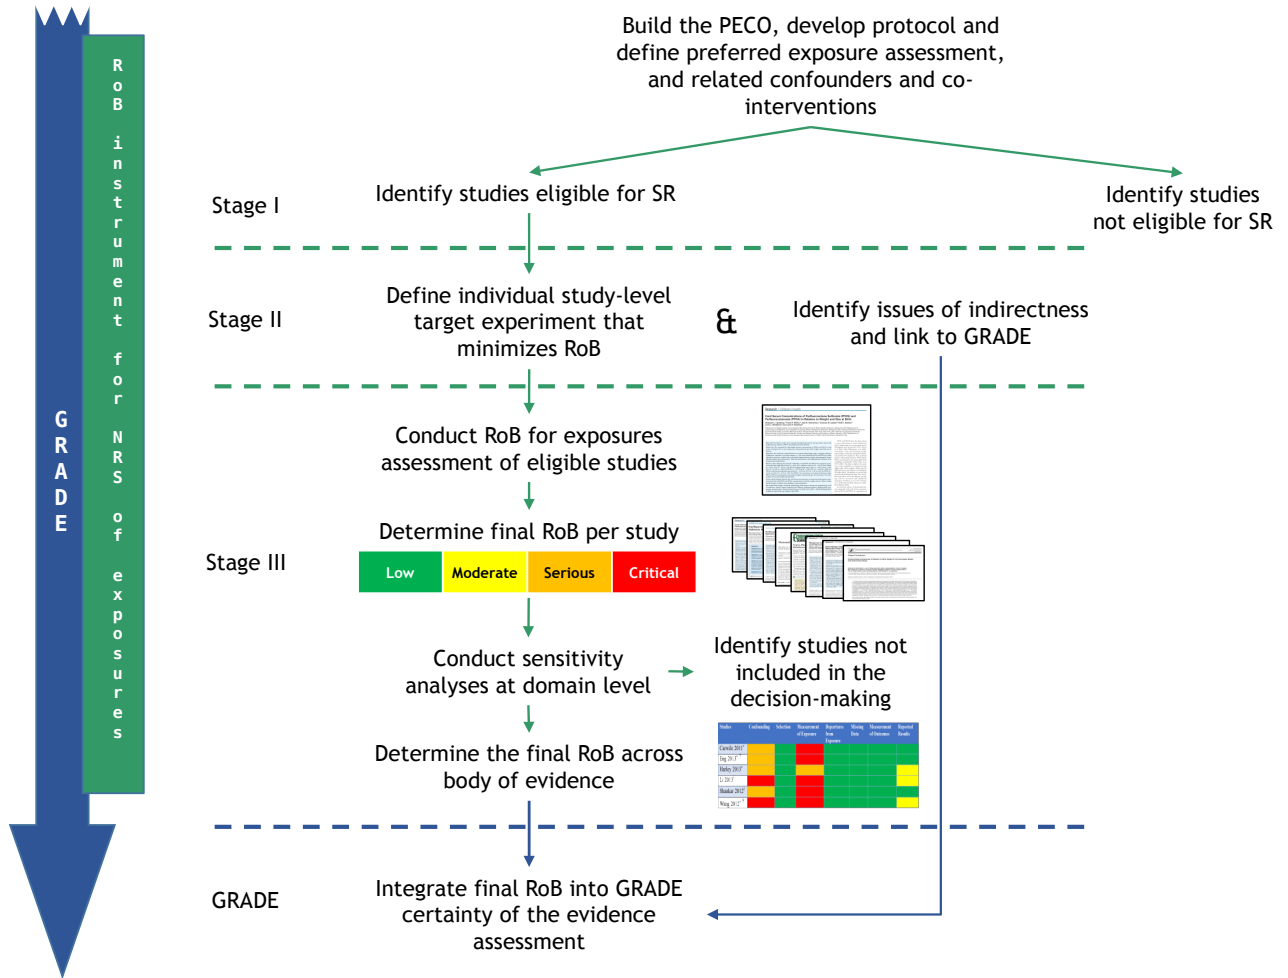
GRADE

RoB instrument for NRS of exposures

Build the PECO, develop protocol and define preferred exposure assessment, and related confounders and co-interventions

Stage I

Identify studies eligible for SR

Identify studies not eligible for SR

Stage II

Define individual study-level target experiment that minimizes RoB

&

Identify issues of indirectness and link to GRADE

Conduct RoB for exposures assessment of eligible studies

Determine final RoB per study

| Low | Moderate | Serious | Critical |
|---|---|---|---|

Stage III

Conduct sensitivity analyses at domain level

Identify studies not included in the decision-making

Determine the final RoB across body of evidence

GRADE

Integrate final RoB into GRADE certainty of the evidence assessment